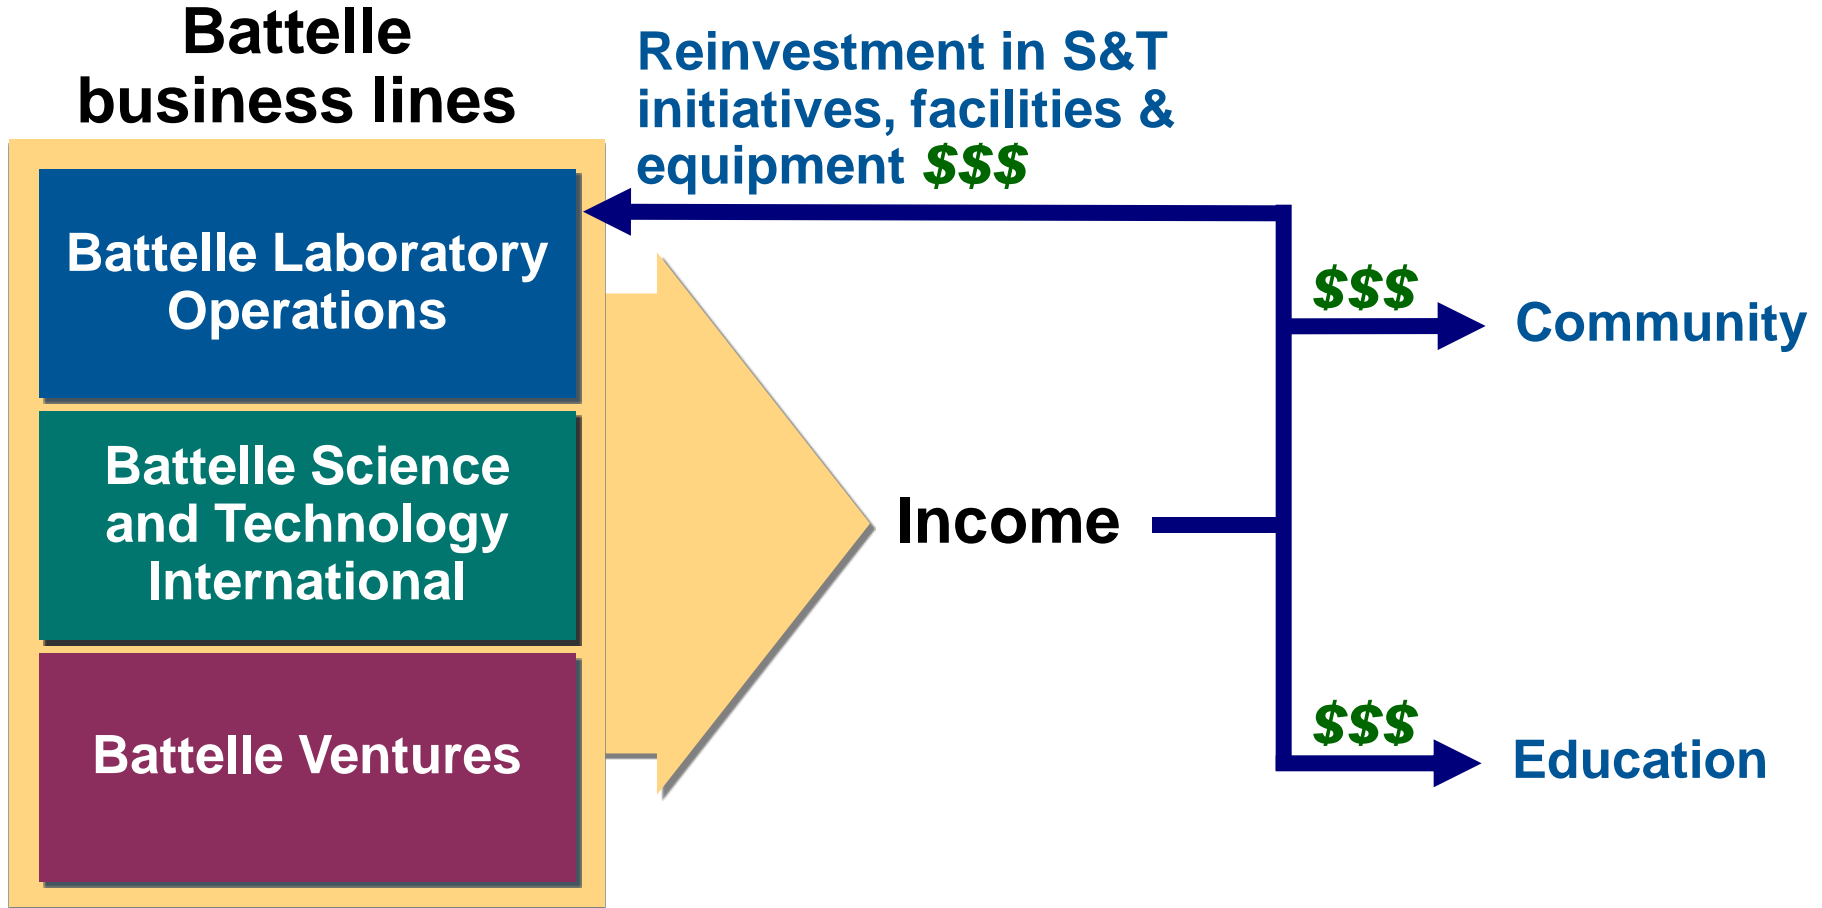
Battelle business lines

Battelle Laboratory Operations

Battelle Science and Technology International

Battelle Ventures

Reinvestment in S&T initiatives, facilities & equipment $$$

Income

$$$

Community

$$$

Education